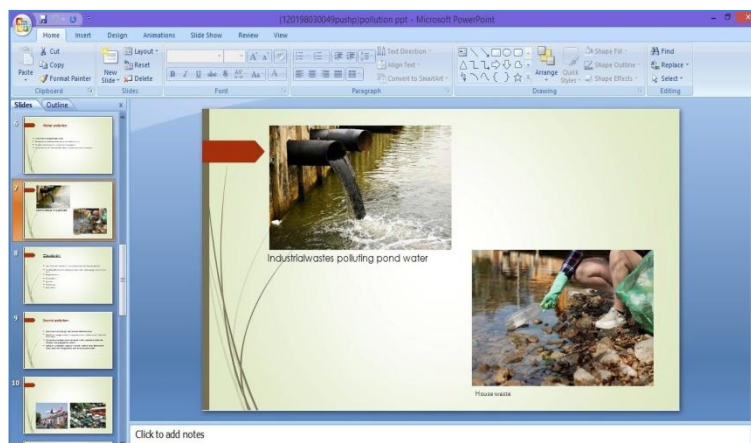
[120198030049pushp]pollution.ppt - Microsoft PowerPoint

Home Insert Design Animations Slide Show Review View

Cut
Copy
Paste
Format Painter
Clipboard

Layout
Reset
New Slide
Delete
Slides

Font

Text Direction
Align Text
Convert to SmartArt
Paragraph

Arrange
Quick Styles
Shape Fill
Shape Outline
Shape Effects
Drawing

Find
Replace
Select
Editing

Slides Outline

6
Water pollution

7
Industrial wastes polluting pond water

8
Chemicals

9
Noise pollution

10

Industrialwastes polluting pond water

House waste

Click to add notes